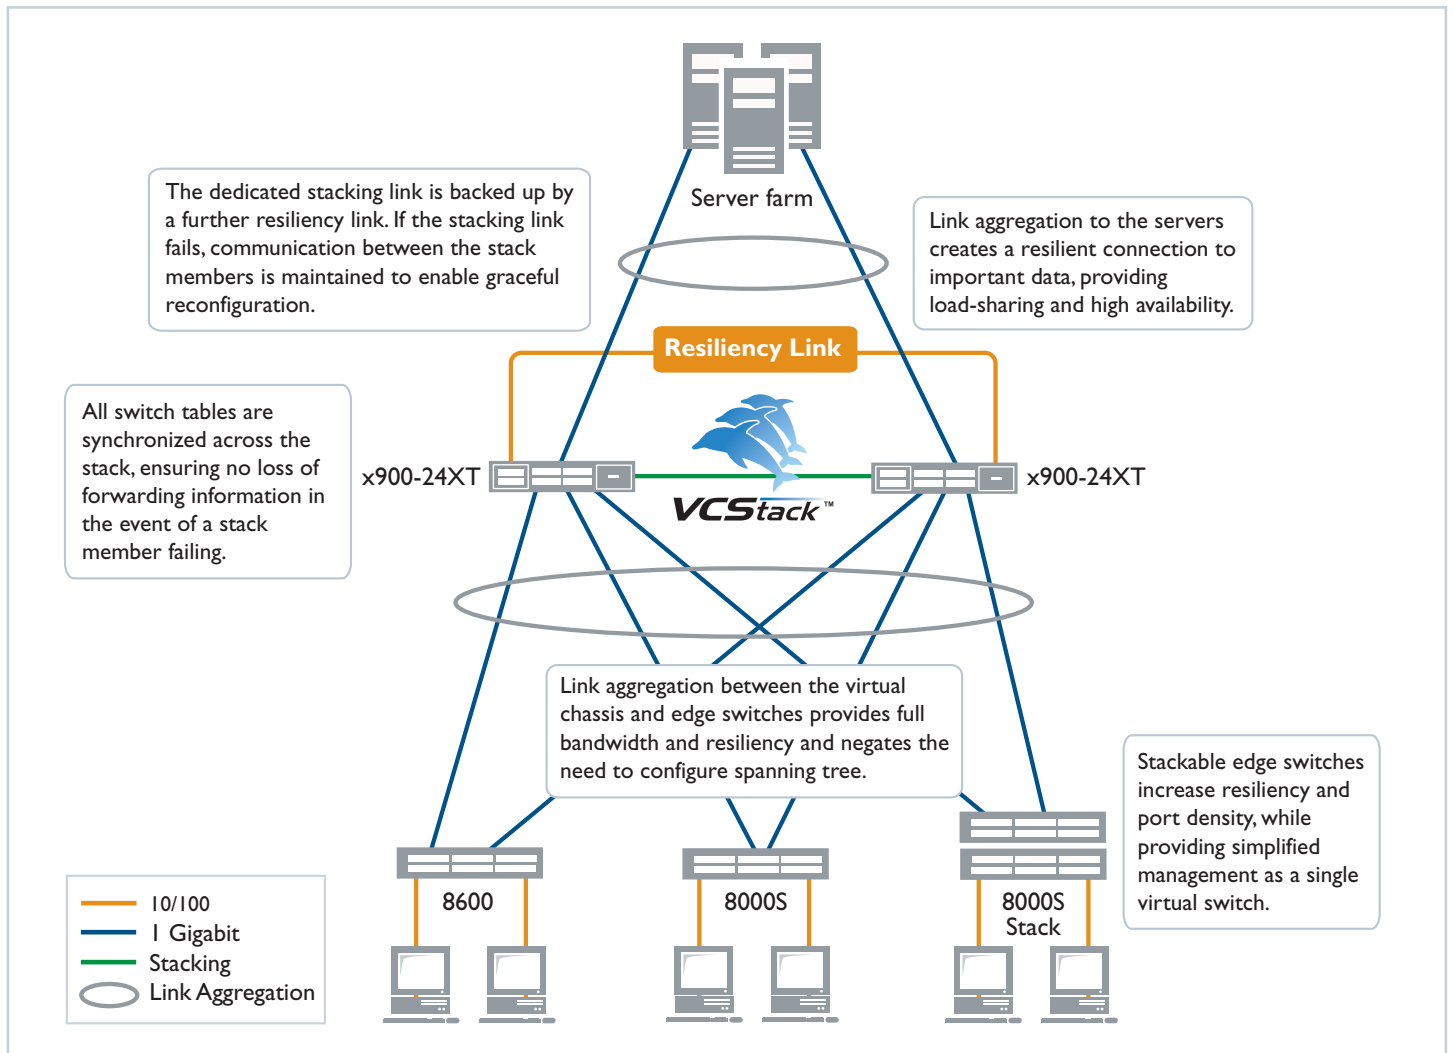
Server farm

The dedicated stacking link is backed up by a further resiliency link. If the stacking link fails, communication between the stack members is maintained to enable graceful reconfiguration.

Link aggregation to the servers creates a resilient connection to important data, providing load-sharing and high availability.

Resiliency Link

All switch tables are synchronized across the stack, ensuring no loss of forwarding information in the event of a stack member failing.

x900-24XT

VCStack™

x900-24XT

Link aggregation between the virtual chassis and edge switches provides full bandwidth and resiliency and negates the need to configure spanning tree.

Stackable edge switches increase resiliency and port density, while providing simplified management as a single virtual switch.

10/100
1 Gigabit
Stacking
Link Aggregation

8600

8000S

8000S Stack